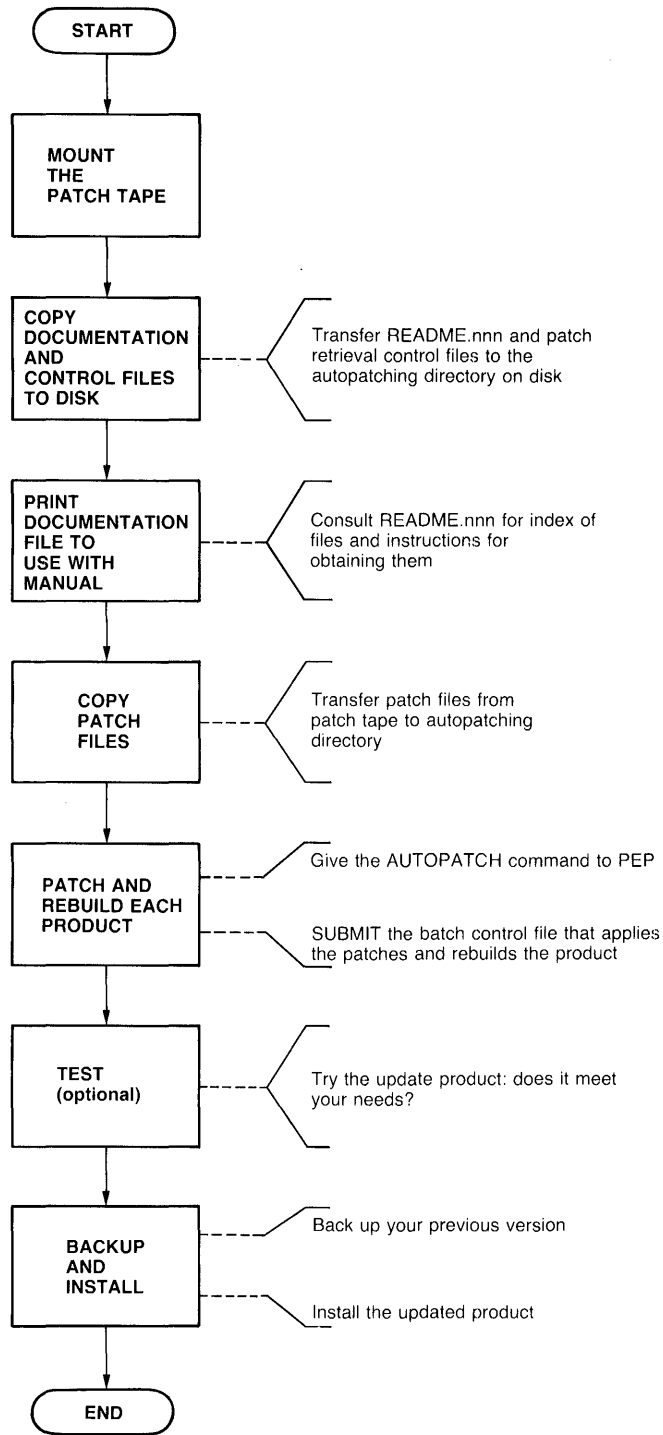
START

MOUNT THE PATCH TAPE

COPY DOCUMENTATION AND CONTROL FILES TO DISK

Transfer README.nnn and patch retrieval control files to the autopatching directory on disk

PRINT DOCUMENTATION FILE TO USE WITH MANUAL

Consult README.nnn for index of files and instructions for obtaining them

COPY PATCH FILES

Transfer patch files from patch tape to autopatching directory

PATCH AND REBUILD EACH PRODUCT

Give the AUTOPATCH command to PEP

SUBMIT the batch control file that applies the patches and rebuilds the product

TEST (optional)

Try the update product: does it meet your needs?

BACKUP AND INSTALL

Back up your previous version

Install the updated product

END